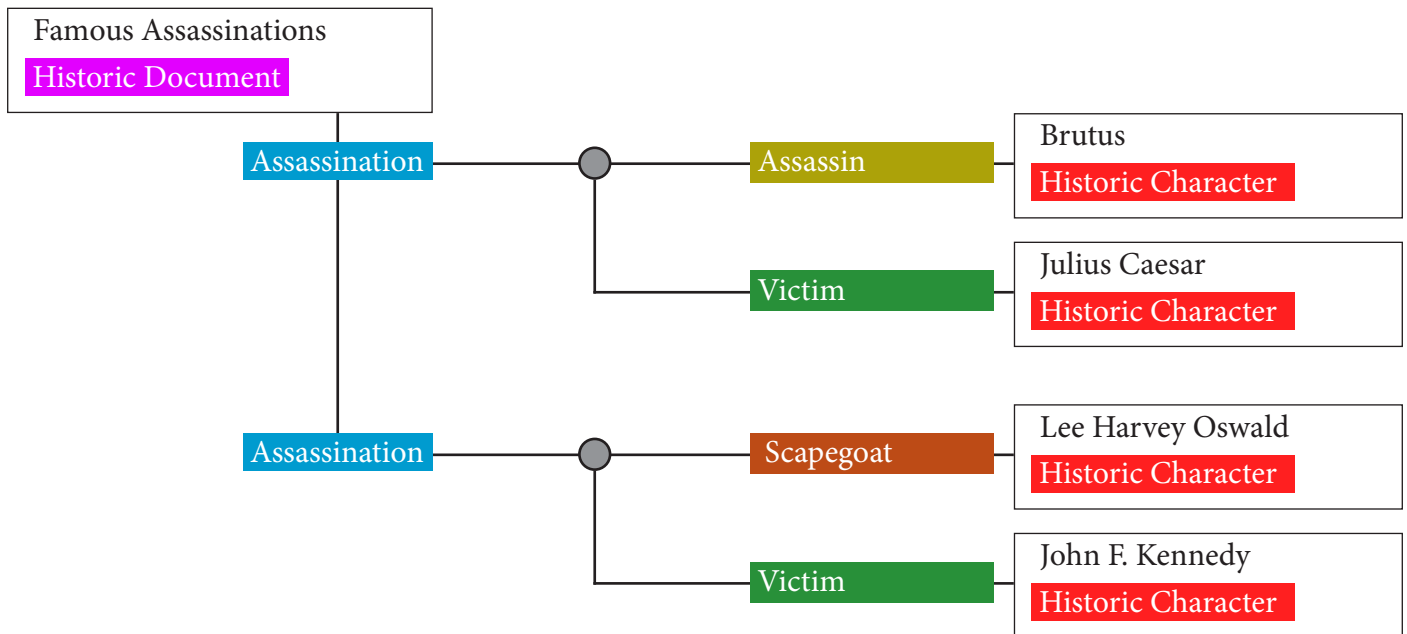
Famous Assassinations
Historic Document

Assassination
Assassin
Brutus
Historic Character
Victim
Julius Caesar
Historic Character

Assassination
Scapegoat
Lee Harvey Oswald
Historic Character
Victim
John F. Kennedy
Historic Character